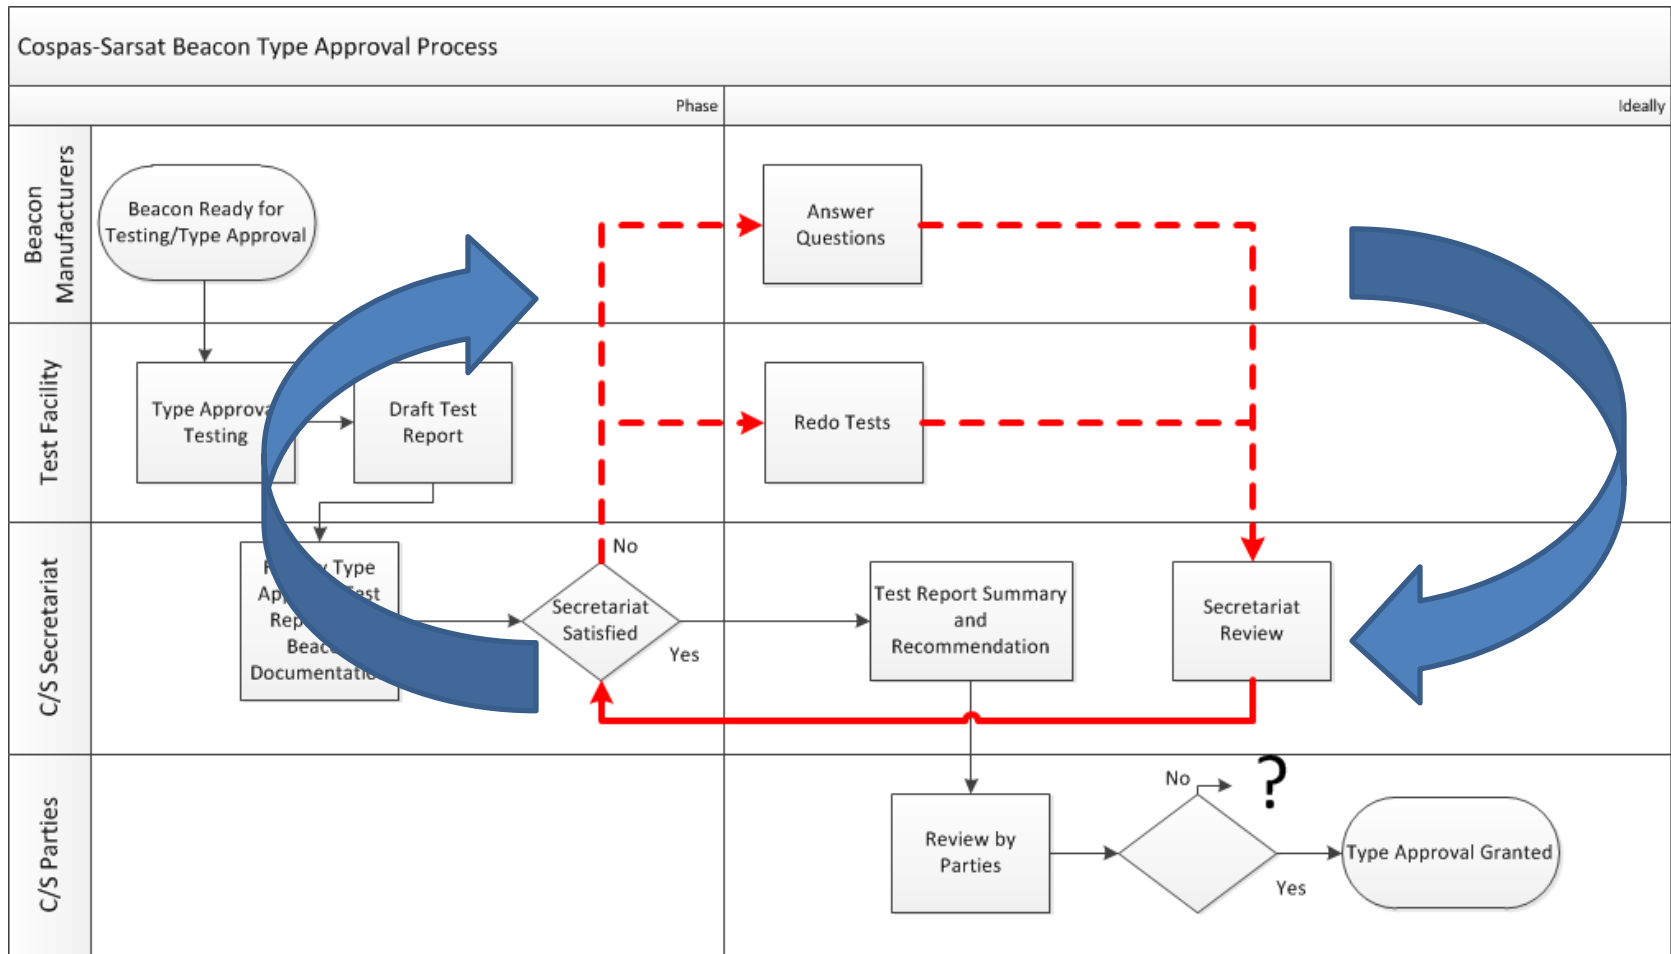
Cospas-Sarsat Beacon Type Approval Process

Phase

Ideally

Beacon Manufacturers

Test Facility

C/S Secretariat

C/S Parties

Beacon Ready for Testing/Type Approval

Answer Questions

Type Approva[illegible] Testing

Draft Test Report

Redo Tests

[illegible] Type Ap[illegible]est Rep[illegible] Beac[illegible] Documentati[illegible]

No

Secretariat Satisfied

Yes

Test Report Summary and Recommendation

Secretariat Review

Review by Parties

No

?

Yes

Type Approval Granted